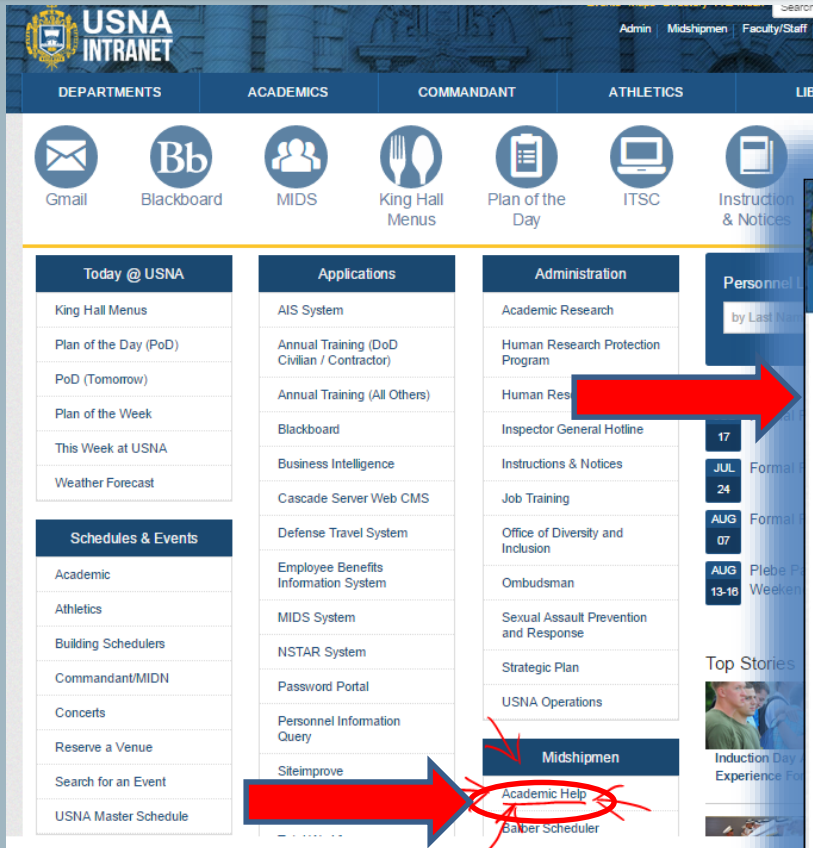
USNA INTRANET

Admin | Midshipmen | Faculty/Staff

DEPARTMENTS
ACADEMICS
COMMANDANT
ATHLETICS
LI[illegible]

Gmail
Blackboard
MIDS
King Hall Menus
Plan of the Day
ITSC
Instruction & Notices

Today @ USNA
King Hall Menus
Plan of the Day (PoD)
PoD (Tomorrow)
Plan of the Week
This Week at USNA
Weather Forecast

Schedules & Events
Academic
Athletics
Building Schedulers
Commandant/MIDN
Concerts
Reserve a Venue
Search for an Event
USNA Master Schedule

Applications
AIS System
Annual Training (DoD Civilian / Contractor)
Annual Training (All Others)
Blackboard
Business Intelligence
Cascade Server Web CMS
Defense Travel System
Employee Benefits Information System
MIDS System
NSTAR System
Password Portal
Personnel Information Query
Siteimprove

Administration
Academic Research
Human Research Protection Program
Human Rese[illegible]
Inspector General Hotline
Instructions & Notices
Job Training
Office of Diversity and Inclusion
Ombudsman
Sexual Assault Prevention and Response
Strategic Plan
USNA Operations

Midshipmen
Academic Help
Barber Scheduler

Personnel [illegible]
by Last Nam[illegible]

17
JUL 24 Formal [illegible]
AUG 07 Formal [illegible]
AUG 13-16 Plebe P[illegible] Weeken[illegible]

Top Stories
Induction Day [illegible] Experience Fo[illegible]